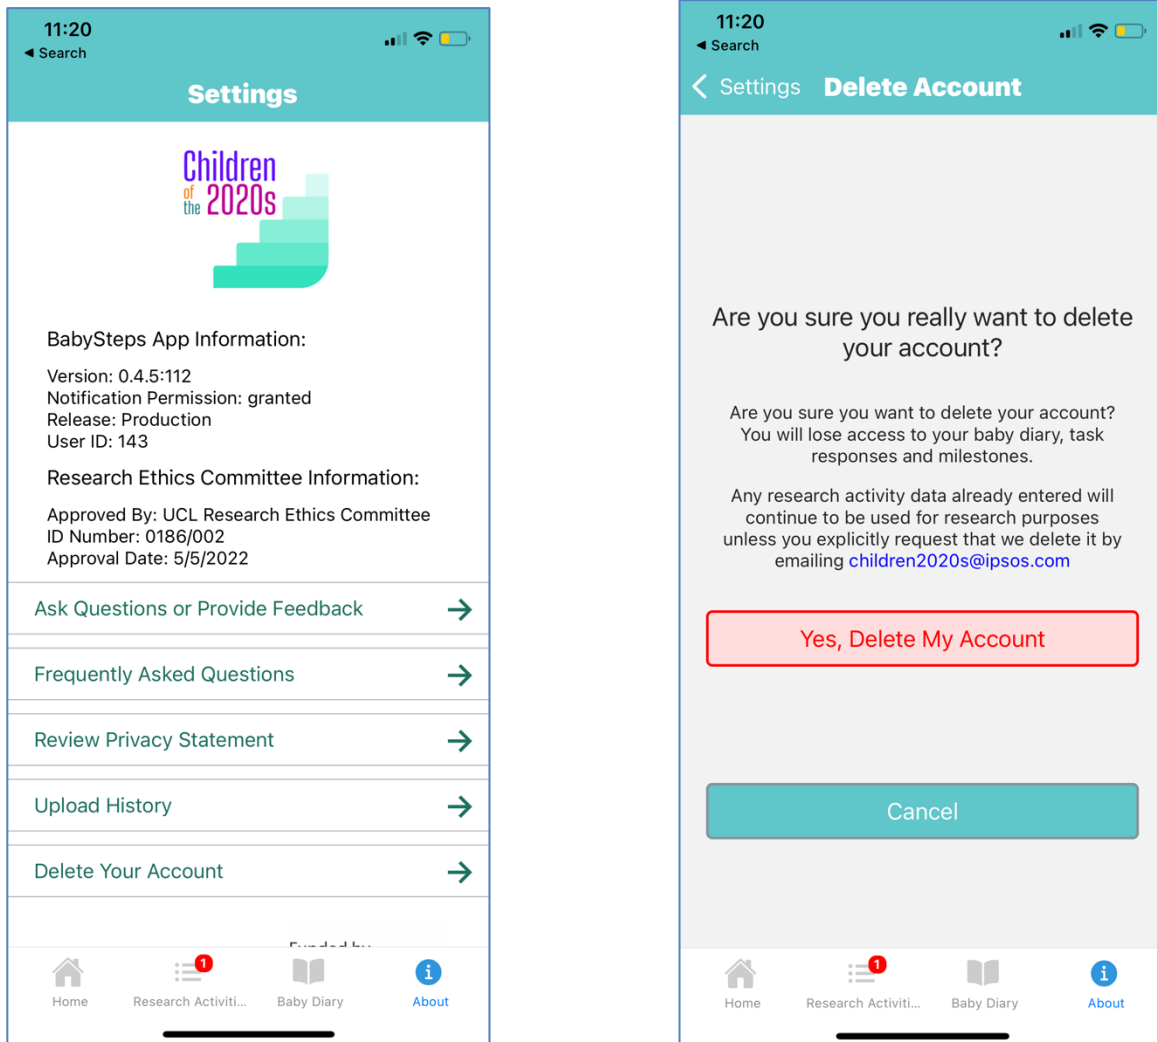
11:20
◀ Search

Settings

Children of the 2020s

BabySteps App Information:

Version: 0.4.5:112
Notification Permission: granted
Release: Production
User ID: 143

Research Ethics Committee Information:

Approved By: UCL Research Ethics Committee
ID Number: 0186/002
Approval Date: 5/5/2022

Ask Questions or Provide Feedback →

Frequently Asked Questions →

Review Privacy Statement →

Upload History →

Delete Your Account →

Funded by

Home
1
Research Activiti...
Baby Diary
About

11:20
◀ Search

< Settings Delete Account

Are you sure you really want to delete your account?

Are you sure you want to delete your account? You will lose access to your baby diary, task responses and milestones.

Any research activity data already entered will continue to be used for research purposes unless you explicitly request that we delete it by emailing children2020s@ipsos.com

Yes, Delete My Account

Cancel

Home
1
Research Activiti...
Baby Diary
About